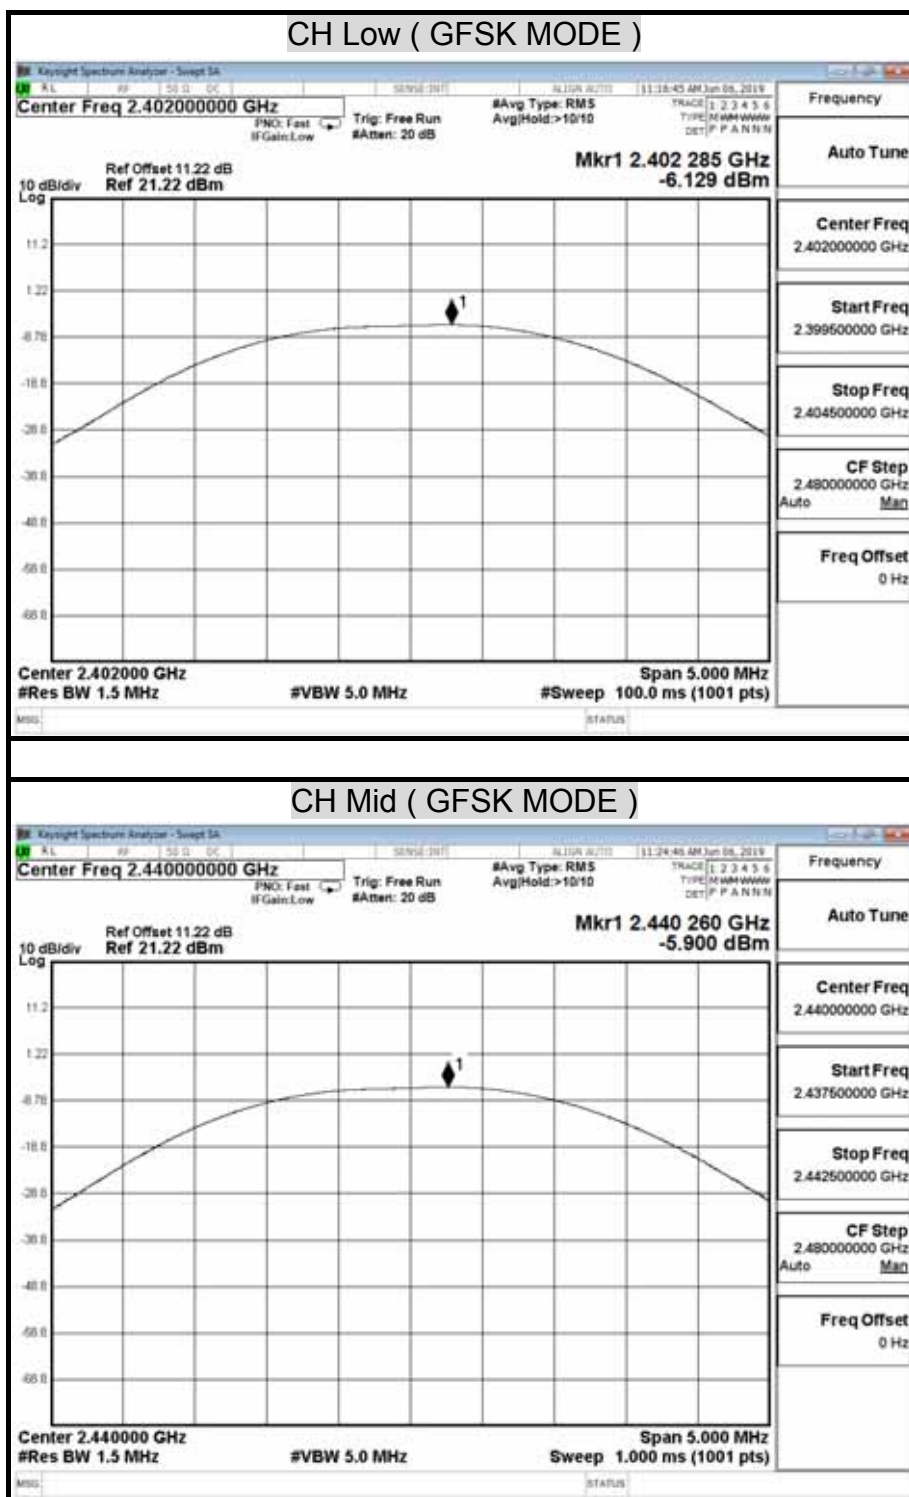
CH Low ( GFSK MODE )

Keysight Spectrum Analyzer - Swept SA

RL RF 50 Ω DC SENSE:INT ALIGN AUTO 11:16:45 AM Jun 06, 2019

Center Freq 2.402000000 GHz

PNO: Fast IFGain:Low

Trig: Free Run #Atten: 20 dB

#Avg Type: RMS Avg|Hold:>10/10

TRACE 1 2 3 4 5 6 TYPE M WWWWW DET P P A N N N

Frequency

Ref Offset 11.22 dB
10 dB/div Ref 21.22 dBm
Log

Mkr1 2.402 285 GHz
-6.129 dBm

11.2
1.22
-8.78
-18.8
-28.8
-38.8
-48.8
-58.8
-68.8

Center 2.402000 GHz
#Res BW 1.5 MHz
#VBW 5.0 MHz
Span 5.000 MHz
#Sweep 100.0 ms (1001 pts)

MSG STATUS

Auto Tune

Center Freq
2.402000000 GHz

Start Freq
2.399500000 GHz

Stop Freq
2.404500000 GHz

CF Step
2.480000000 GHz
Auto Man

Freq Offset
0 Hz

CH Mid ( GFSK MODE )

Keysight Spectrum Analyzer - Swept SA

RL RF 50 Ω DC SENSE:INT ALIGN AUTO 11:24:46 AM Jun 06, 2019

Center Freq 2.440000000 GHz

PNO: Fast IFGain:Low

Trig: Free Run #Atten: 20 dB

#Avg Type: RMS Avg|Hold:>10/10

TRACE 1 2 3 4 5 6 TYPE M WWWWW DET P P A N N N

Frequency

Ref Offset 11.22 dB
10 dB/div Ref 21.22 dBm
Log

Mkr1 2.440 260 GHz
-5.900 dBm

11.2
1.22
-8.78
-18.8
-28.8
-38.8
-48.8
-58.8
-68.8

Center 2.440000 GHz
#Res BW 1.5 MHz
#VBW 5.0 MHz
Span 5.000 MHz
Sweep 1.000 ms (1001 pts)

MSG STATUS

Auto Tune

Center Freq
2.440000000 GHz

Start Freq
2.437500000 GHz

Stop Freq
2.442500000 GHz

CF Step
2.480000000 GHz
Auto Man

Freq Offset
0 Hz